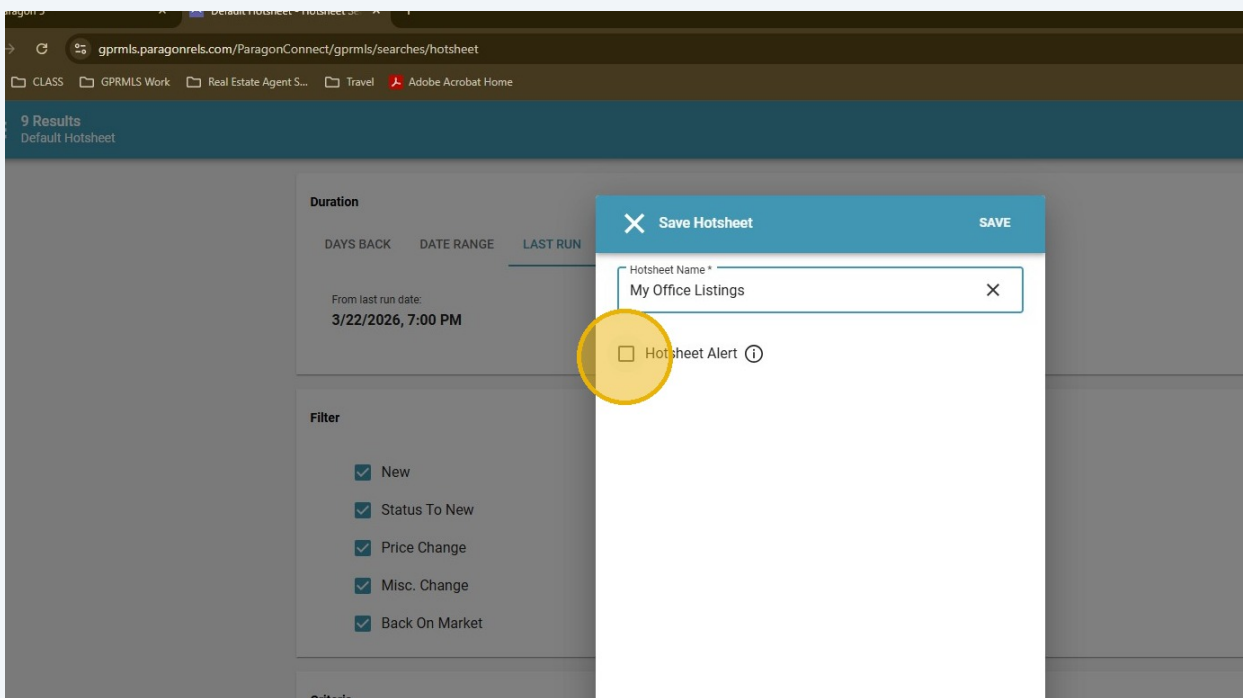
aragon 5 ×
Default Hotsheet - Hotsheet Se ×

gprmls.paragonrels.com/ParagonConnect/gprmls/searches/hotsheet

CLASS GPRMLS Work Real Estate Agent S... Travel Adobe Acrobat Home

9 Results
Default Hotsheet

Duration

DAYS BACK DATE RANGE LAST RUN

From last run date:
3/22/2026, 7:00 PM

Filter

New
Status To New
Price Change
Misc. Change
Back On Market

Save Hotsheet SAVE

Hotsheet Name *
My Office Listings

Hotsheet Alert